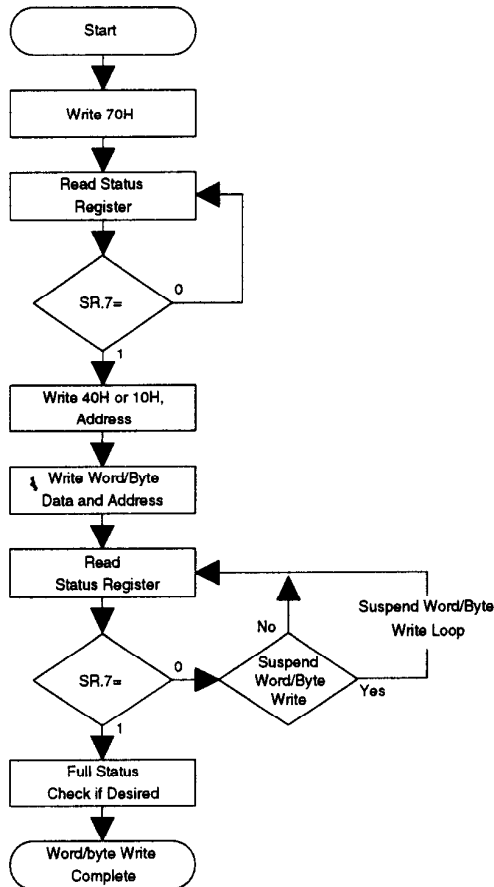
Start

Write 70H

Read Status Register

SR.7=

0

1

Write 40H or 10H, Address

Write Word/Byte Data and Address

Read Status Register

No

Suspend Word/Byte Write Loop

SR.7=

0

Suspend Word/Byte Write

Yes

1

Full Status Check if Desired

Word/byte Write Complete